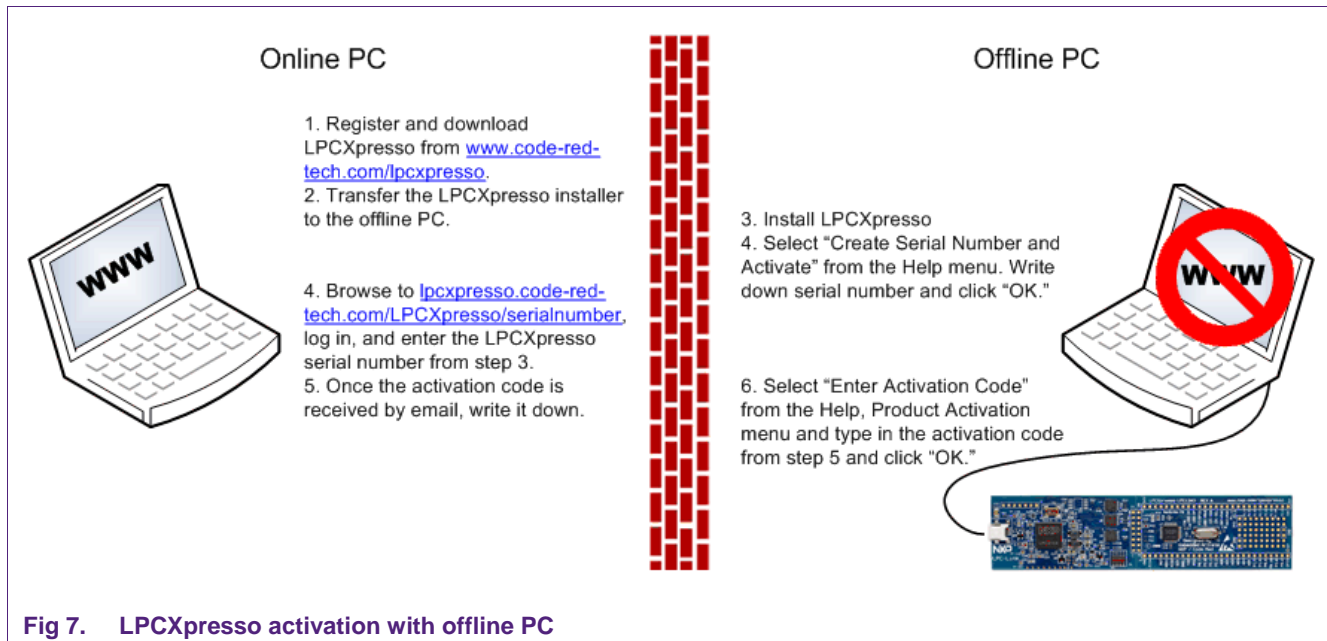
Online PC

Offline PC

WWW

1. Register and download LPCXpresso from www.code-red-tech.com/lpcxpresso.
2. Transfer the LPCXpresso installer to the offline PC.

4. Browse to lpcxpresso.code-red-tech.com/LPCXpresso/serialnumber, log in, and enter the LPCXpresso serial number from step 3.
5. Once the activation code is received by email, write it down.

3. Install LPCXpresso
4. Select “Create Serial Number and Activate” from the Help menu. Write down serial number and click “OK.”

6. Select “Enter Activation Code” from the Help, Product Activation menu and type in the activation code from step 5 and click “OK.”

WWW

Fig 7. LPCXpresso activation with offline PC